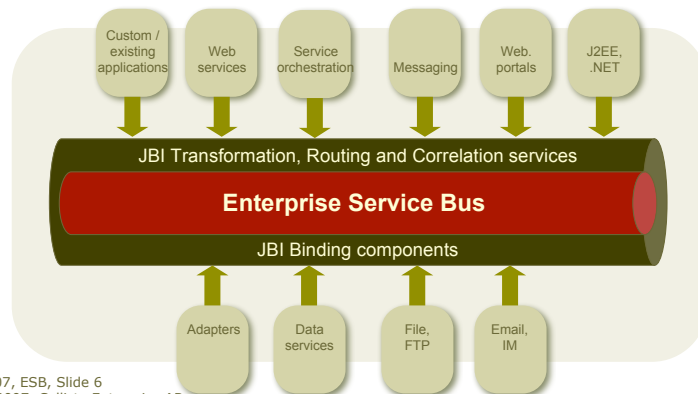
Custom / existing applications

Web services

Service orchestration

Messaging

Web. portals

J2EE, .NET

JBI Transformation, Routing and Correlation services

Enterprise Service Bus

JBI Binding components

Adapters

Data services

File, FTP

Email, IM

07, ESB, Slide 6

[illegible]